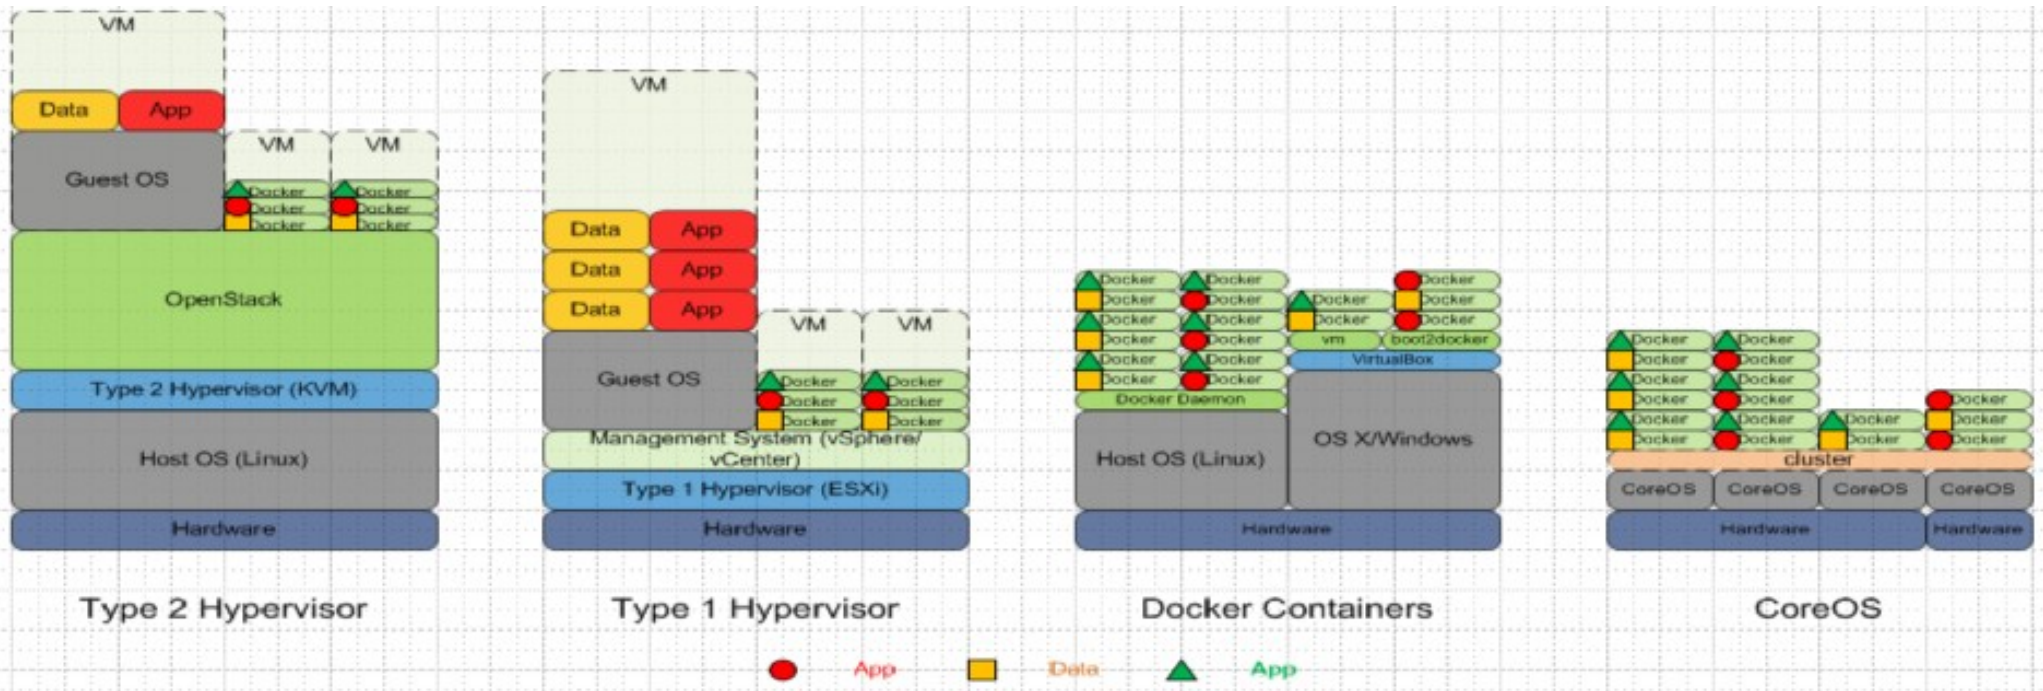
VM

Data App

Guest OS

VM VM

Docker Docker
Docker Docker
Docker Docker

OpenStack

Type 2 Hypervisor (KVM)

Host OS (Linux)

Hardware

Type 2 Hypervisor

VM

Data App
Data App
Data App

Guest OS

VM VM

Docker Docker
Docker Docker
Docker Docker

Management System (vSphere/ vCenter)

Type 1 Hypervisor (ESXi)

Hardware

Type 1 Hypervisor

Docker Docker
Docker Docker
Docker Docker
Docker Docker
Docker Docker
Docker Docker

Docker Daemon

Host OS (Linux)

Docker Docker
Docker Docker
vm boot2docker
Docker

VirtualBox

OS X/Windows

Hardware

Docker Containers

Docker Docker
Docker Docker
Docker Docker
Docker Docker
Docker Docker Docker Docker
Docker Docker Docker Docker
Docker

cluster

CoreOS CoreOS CoreOS CoreOS

Hardware Hardware

CoreOS

App Data App